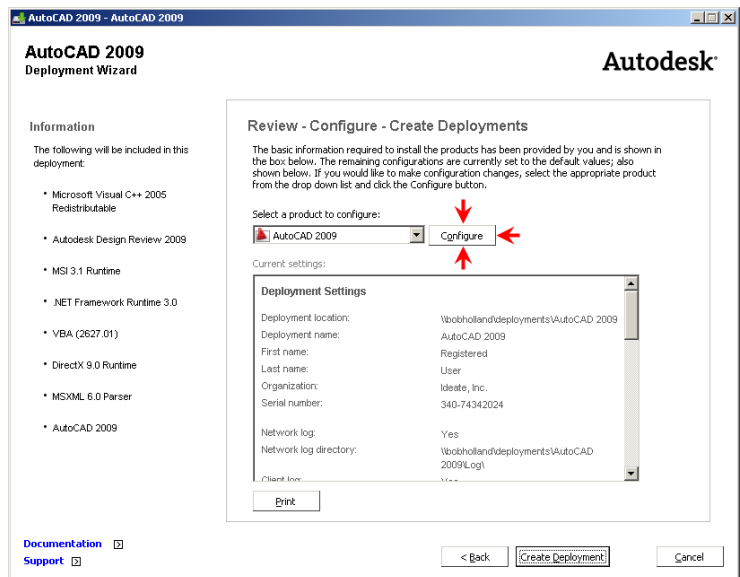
AutoCAD 2009 - AutoCAD 2009

AutoCAD 2009
Deployment Wizard

Autodesk

Information

The following will be included in this deployment:

• Microsoft Visual C++ 2005 Redistributable

• Autodesk Design Review 2009

• MSI 3.1 Runtime

• .NET Framework Runtime 3.0

• VBA (2627.01)

• DirectX 9.0 Runtime

• MSXML 6.0 Parser

• AutoCAD 2009

Review - Configure - Create Deployments

The basic information required to install the products has been provided by you and is shown in the box below. The remaining configurations are currently set to the default values; also shown below. If you would like to make configuration changes, select the appropriate product from the drop down list and click the Configure button.

Select a product to configure:

AutoCAD 2009

Configure

Current settings:

Deployment Settings

| | |
|---|---|
| Deployment location: | \\bobholland\deployments\AutoCAD 2009 |
| Deployment name: | AutoCAD 2009 |
| First name: | Registered |
| Last name: | User |
| Organization: | Ideate, Inc. |
| Serial number: | 340-74342024 |
| Network log: | Yes |
| Network log directory: | \\bobholland\deployments\AutoCAD 2009\Log\ |
| Client log: | Yes |

Print

Documentation

Support

< Back

Create Deployment

Cancel